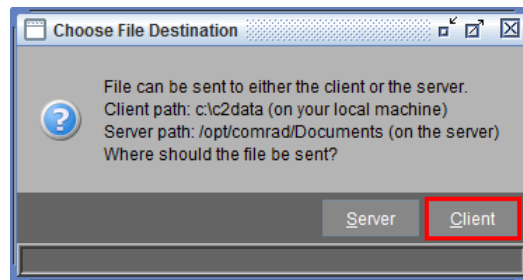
Choose File Destination

File can be sent to either the client or the server.
Client path: c:\c2data (on your local machine)
Server path: /opt/comrad/Documents (on the server)
Where should the file be sent?

Server Client